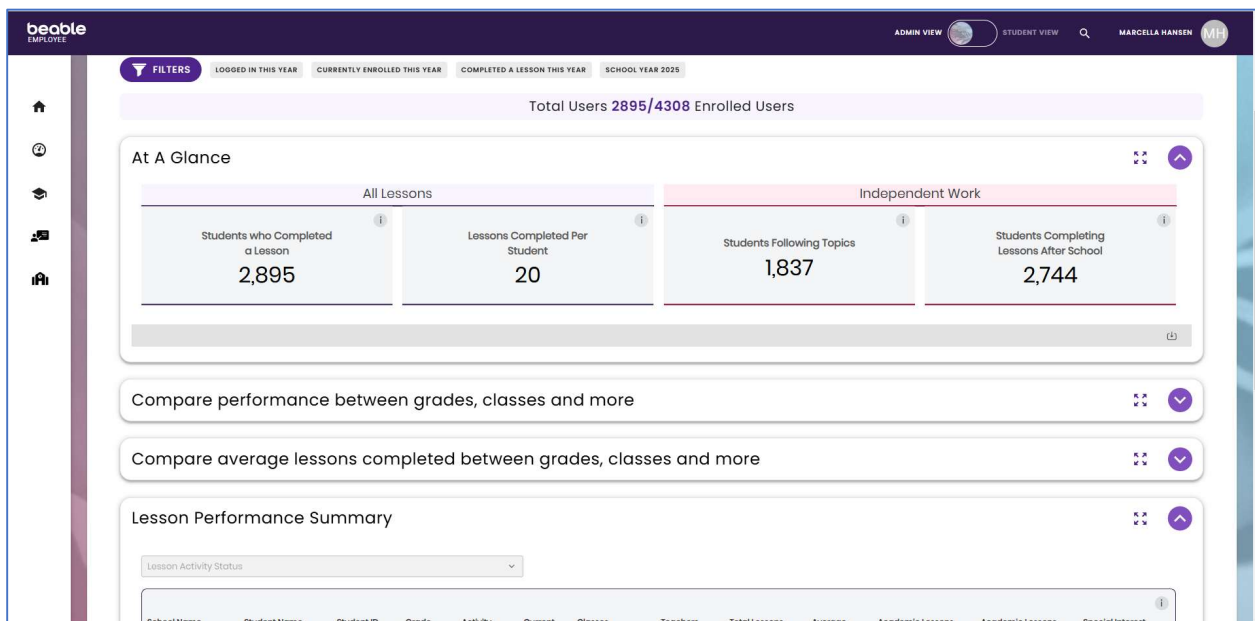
beable
EMPLOYEE

ADMIN VIEW STUDENT VIEW MARCELLA HANSEN MH

FILTERS LOGGED IN THIS YEAR CURRENTLY ENROLLED THIS YEAR COMPLETED A LESSON THIS YEAR SCHOOL YEAR 2025

Total Users 2895/4308 Enrolled Users

At A Glance

All Lessons

Independent Work

Students who Completed a Lesson
2,895

Lessons Completed Per Student
20

Students Following Topics
1,837

Students Completing Lessons After School
2,744

Compare performance between grades, classes and more

Compare average lessons completed between grades, classes and more

Lesson Performance Summary

Lesson Activity Status

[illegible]